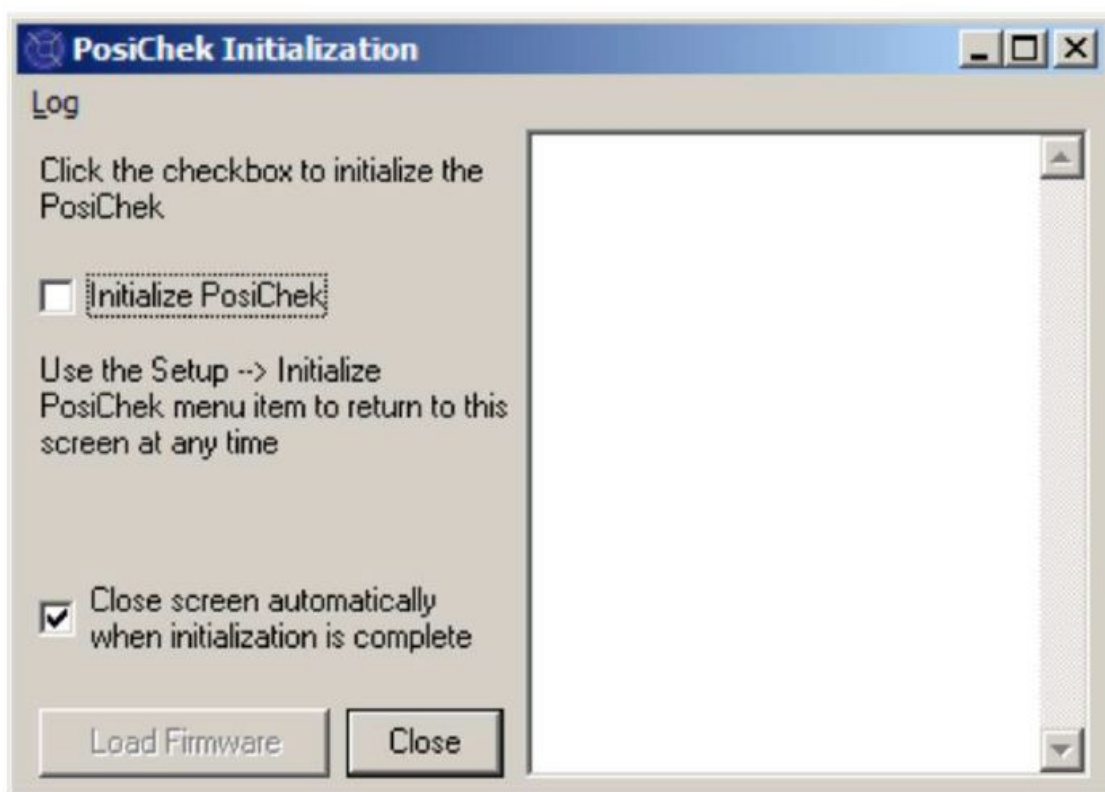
PosiChek Initialization

Log

Click the checkbox to initialize the PosiChek

Initialize PosiChek

Use the Setup --> Initialize PosiChek menu item to return to this screen at any time

Close screen automatically when initialization is complete

Load Firmware

Close